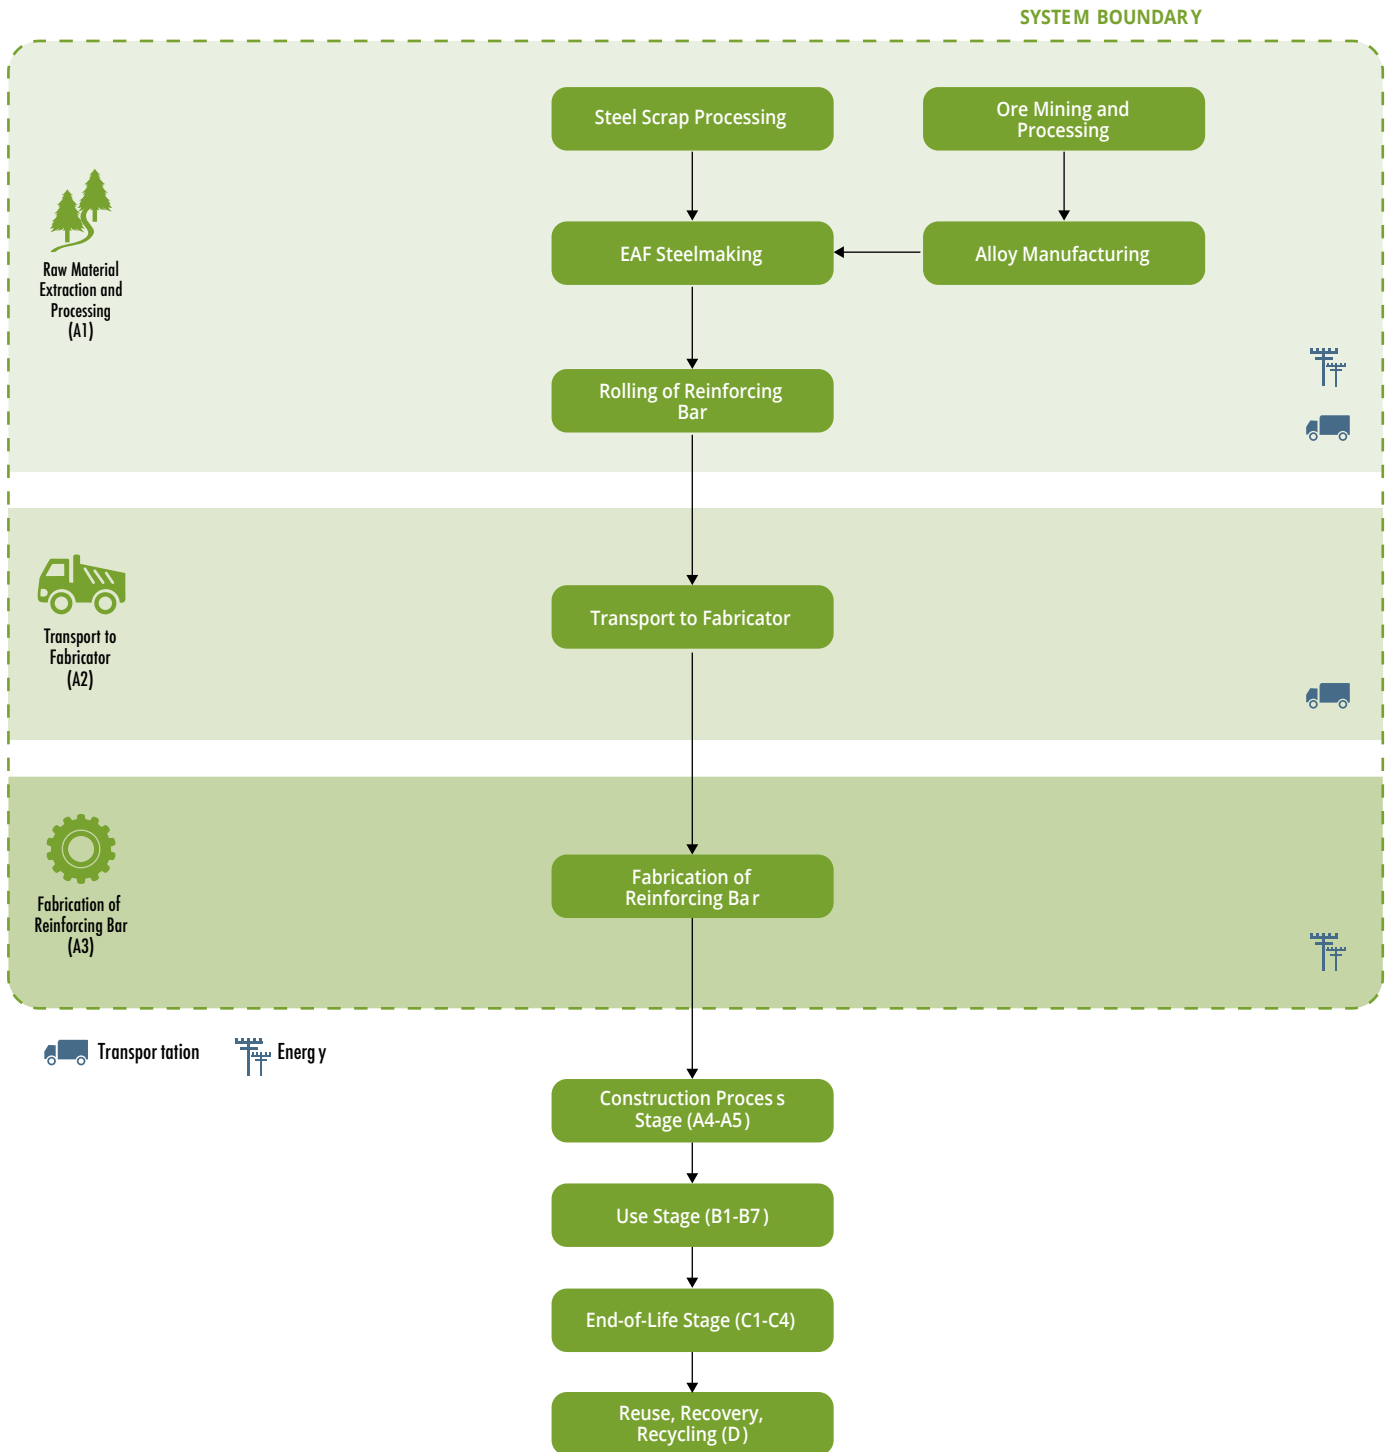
SYSTEM BOUNDARY

Raw Material Extraction and Processing (A1)

Steel Scrap Processing

Ore Mining and Processing

EAF Steelmaking

Alloy Manufacturing

Rolling of Reinforcing Bar

Transport to Fabricator (A2)

Transport to Fabricator

Fabrication of Reinforcing Bar (A3)

Fabrication of Reinforcing Bar

Transportation

Energy

Construction Process Stage (A4-A5)

Use Stage (B1-B7)

End-of-Life Stage (C1-C4)

Reuse, Recovery, Recycling (D)